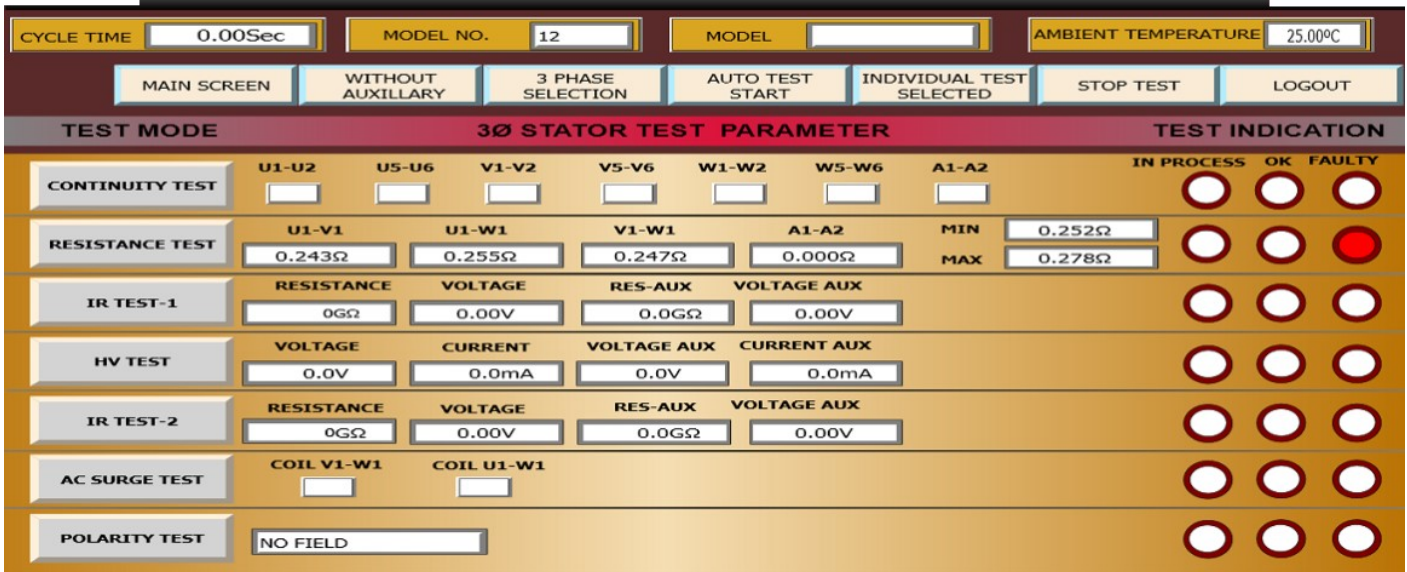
CYCLE TIME 0.00Sec

MODEL NO. 12

MODEL

AMBIENT TEMPERATURE 25.00ºC

MAIN SCREEN

WITHOUT AUXILLARY

3 PHASE SELECTION

AUTO TEST START

INDIVIDUAL TEST SELECTED

STOP TEST

LOGOUT

TEST MODE

3Ø STATOR TEST PARAMETER

TEST INDICATION

IN PROCESS OK FAULTY

CONTINUITY TEST

U1-U2 U5-U6 V1-V2 V5-V6 W1-W2 W5-W6 A1-A2

RESISTANCE TEST

| U1-V1 | U1-W1 | V1-W1 | A1-A2 |
|---|---|---|---|
| 0.243Ω | 0.255Ω | 0.247Ω | 0.000Ω |

MIN 0.252Ω

MAX 0.278Ω

IR TEST-1

| RESISTANCE | VOLTAGE | RES-AUX | VOLTAGE AUX |
|---|---|---|---|
| 0GΩ | 0.00V | 0.0GΩ | 0.00V |

HV TEST

| VOLTAGE | CURRENT | VOLTAGE AUX | CURRENT AUX |
|---|---|---|---|
| 0.0V | 0.0mA | 0.0V | 0.0mA |

IR TEST-2

| RESISTANCE | VOLTAGE | RES-AUX | VOLTAGE AUX |
|---|---|---|---|
| 0GΩ | 0.00V | 0.0GΩ | 0.00V |

AC SURGE TEST

COIL V1-W1 COIL U1-W1

POLARITY TEST

NO FIELD